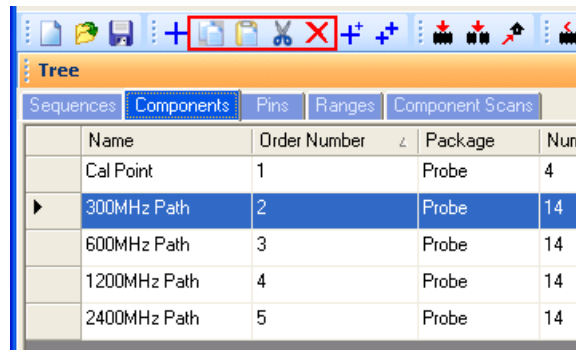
Tree

Sequences | Components | Pins | Ranges | Component Scans

| | Name | Order Number | Package | Num |
|---|---|---|---|---|
| | Cal Point | 1 | Probe | 4 |
| ▶ | 300MHz Path | 2 | Probe | 14 |
| | 600MHz Path | 3 | Probe | 14 |
| | 1200MHz Path | 4 | Probe | 14 |
| | 2400MHz Path | 5 | Probe | 14 |